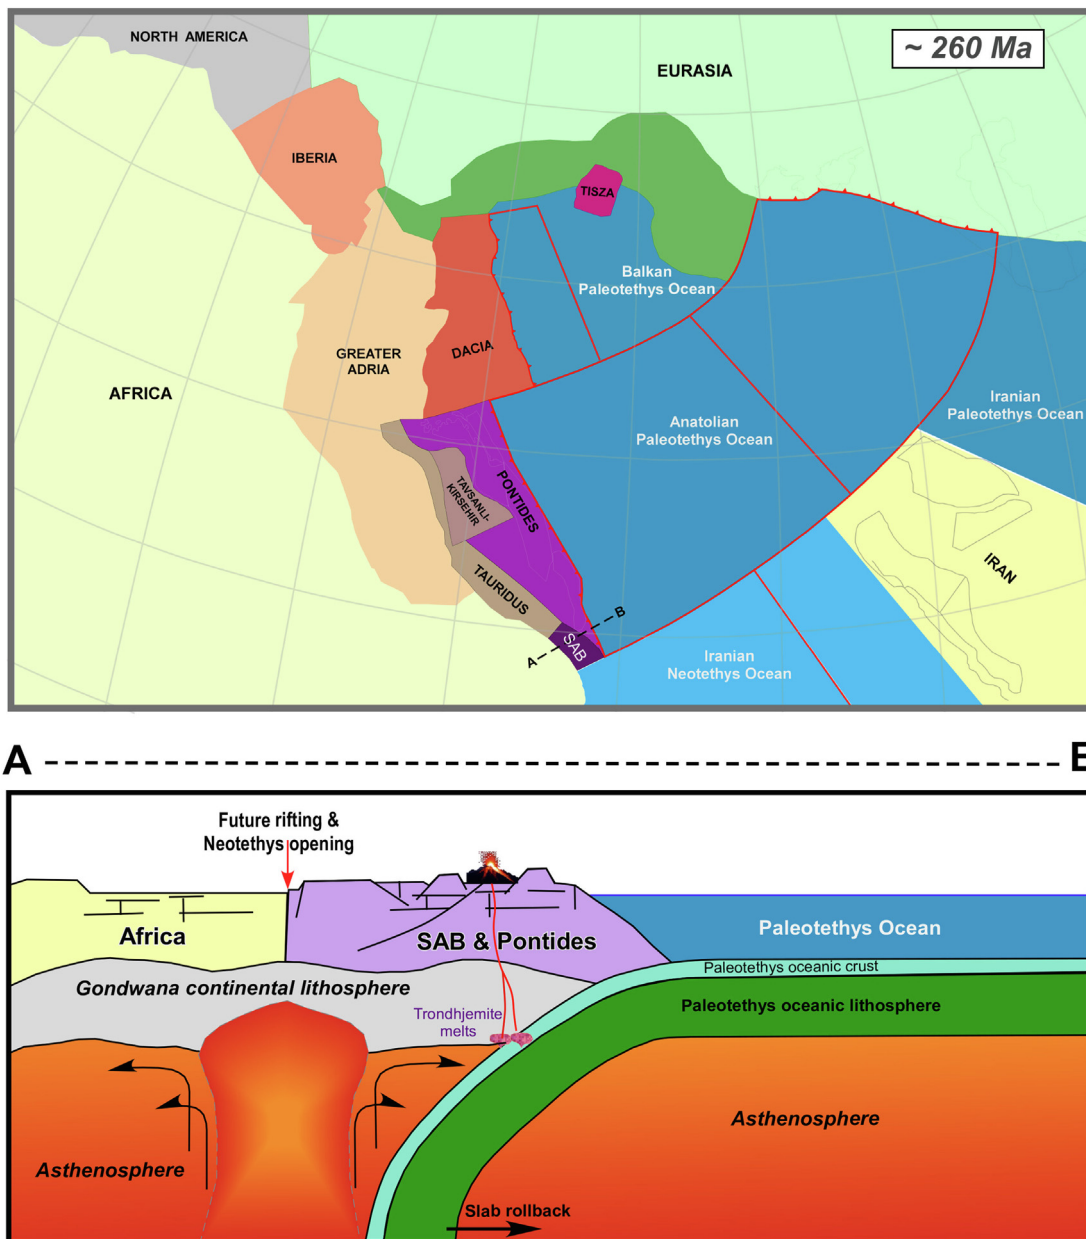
~ 260 Ma

NORTH AMERICA

EURASIA

IBERIA

TISZA

Balkan Paleotethys Ocean

GREATER ADRIA

DACIA

AFRICA

Iranian Paleotethys Ocean

Anatolian Paleotethys Ocean

TAVSANLI-KIRSEHIR

PONTIDES

TAURIDUS

IRAN

SAB

A

B

Iranian Neotethys Ocean

A

B

Future rifting & Neotethys opening

Africa

SAB & Pontides

Paleotethys Ocean

Paleotethys oceanic crust

Gondwana continental lithosphere

Paleotethys oceanic lithosphere

Trondhjemite melts

Asthenosphere

Asthenosphere

Slab rollback